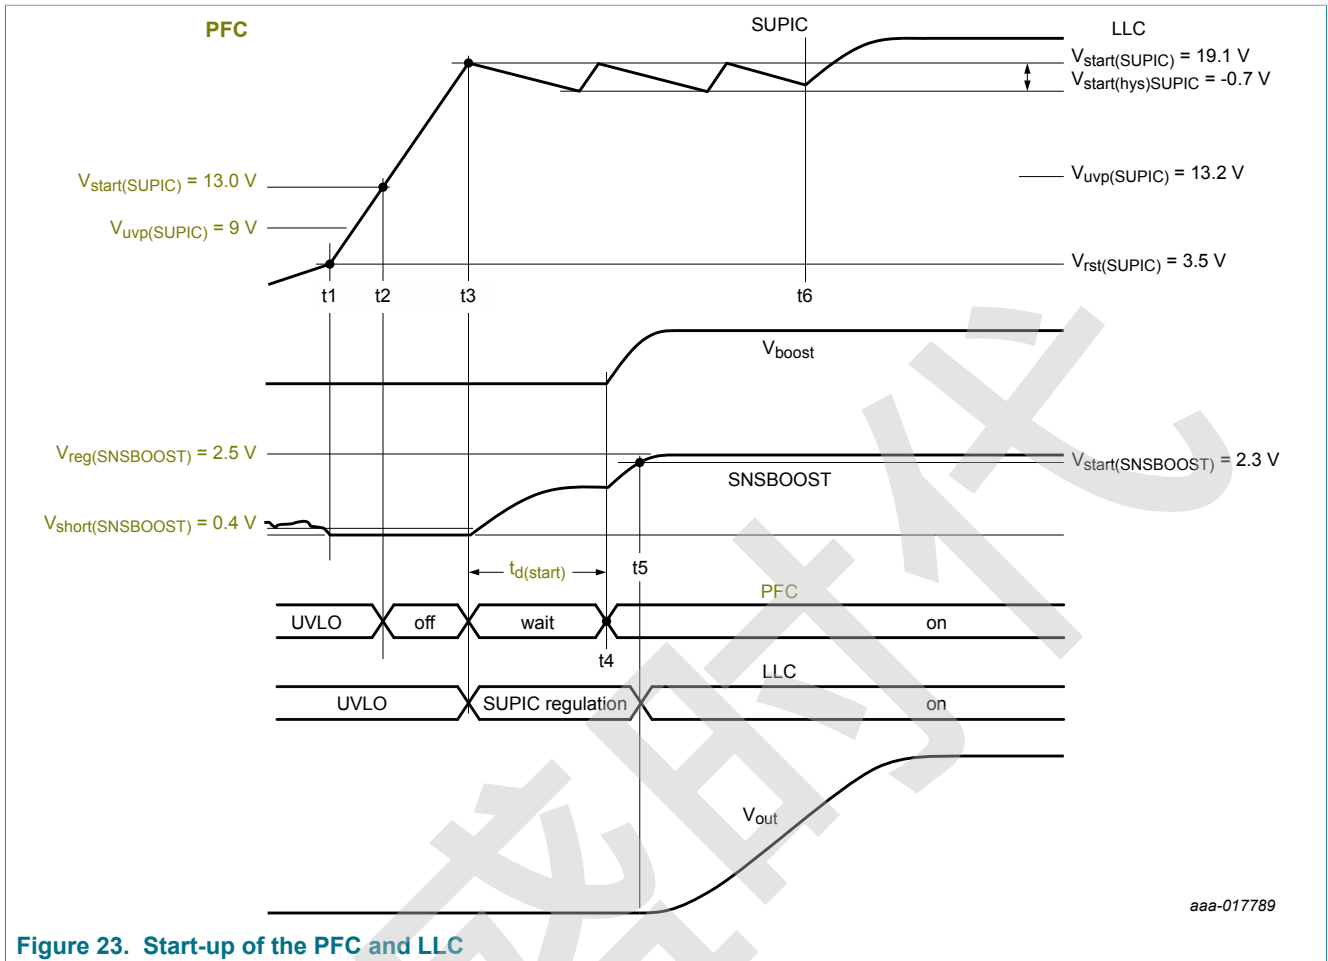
PFC

SUPIC

LLC

$V_{start(SUPIC)}$ = 19.1 V
$V_{start(hys)SUPIC}$ = -0.7 V

$V_{start(SUPIC)}$ = 13.0 V

$V_{uvp(SUPIC)}$ = 9 V

$V_{uvp(SUPIC)}$ = 13.2 V

$V_{rst(SUPIC)}$ = 3.5 V

t1 t2 t3 t6

$V_{boost}$

$V_{reg(SNSBOOST)}$ = 2.5 V

$V_{start(SNSBOOST)}$ = 2.3 V

SNSBOOST

$V_{short(SNSBOOST)}$ = 0.4 V

$t_{d(start)}$

t5

PFC

| UVLO | off | wait | on |
|---|---|---|---|

t4

LLC

| UVLO | SUPIC regulation | on |
|---|---|---|

$V_{out}$

aaa-017789

Figure 23. Start-up of the PFC and LLC